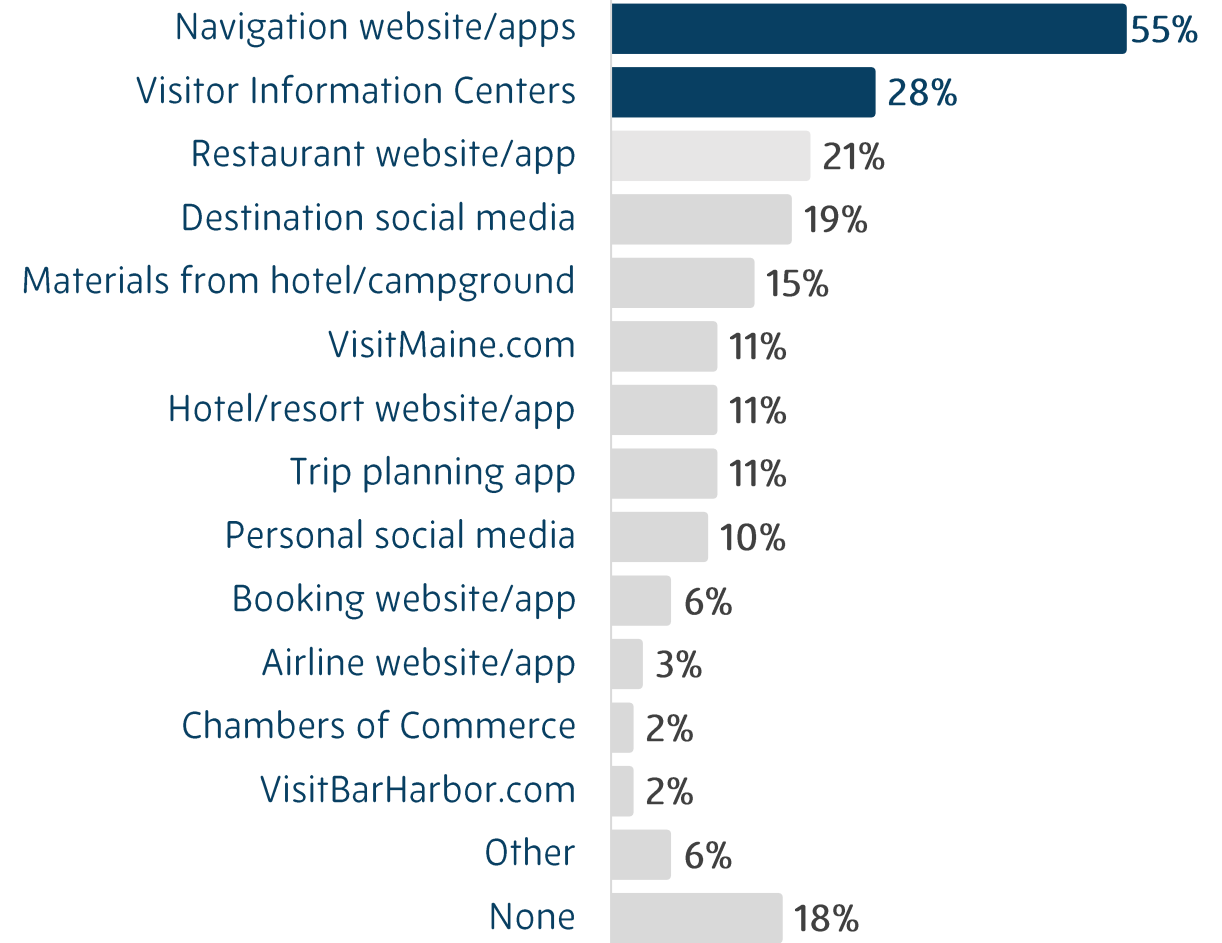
| | |
|---|---|
| Navigation website/apps | 55% |
| Visitor Information Centers | 28% |
| Restaurant website/app | 21% |
| Destination social media | 19% |
| Materials from hotel/campground | 15% |
| VisitMaine.com | 11% |
| Hotel/resort website/app | 11% |
| Trip planning app | 11% |
| Personal social media | 10% |
| Booking website/app | 6% |
| Airline website/app | 3% |
| Chambers of Commerce | 2% |
| VisitBarHarbor.com | 2% |
| Other | 6% |
| None | 18% |